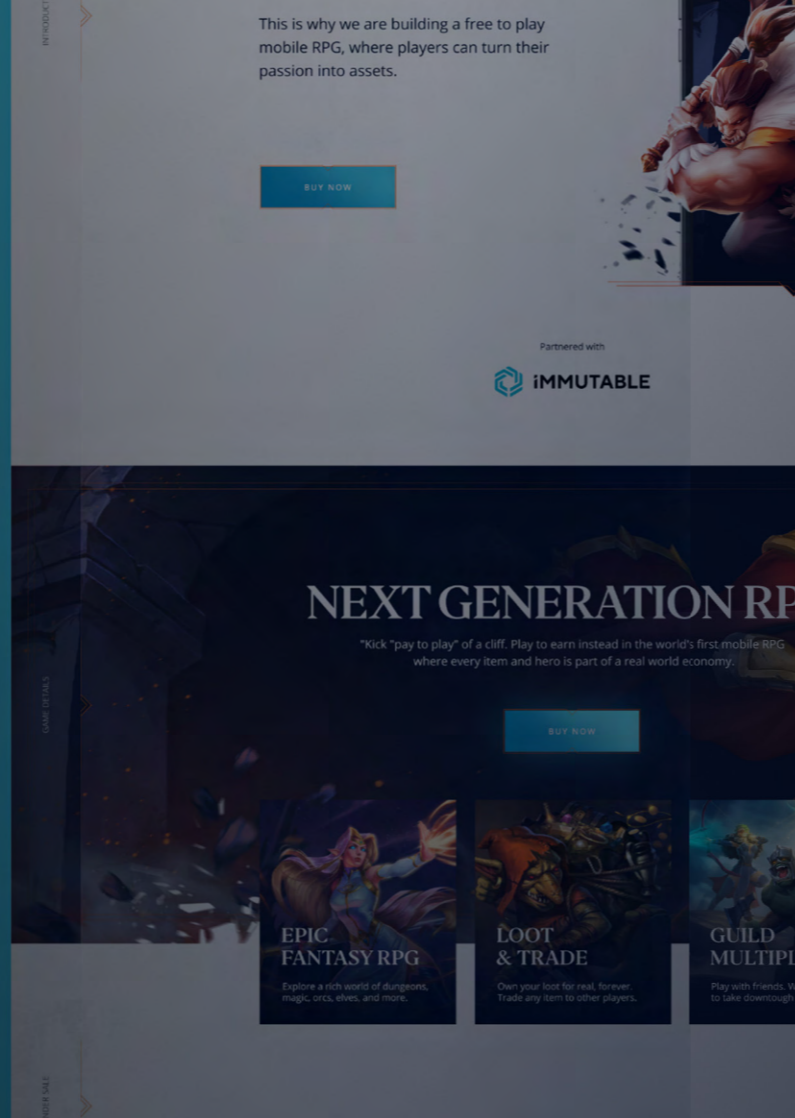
INTRODUCT

This is why we are building a free to play mobile RPG, where players can turn their passion into assets.

BUY NOW

Partnered with

IMMUTABLE

GAME DETAILS

NEXT GENERATION RP

"Kick "pay to play" of a cliff. Play to earn instead in the world's first mobile RPG where every item and hero is part of a real world economy.

BUY NOW

EPIC FANTASY RPG

Explore a rich world of dungeons, magic, orcs, elves, and more.

LOOT & TRADE

Own your loot for real, forever. Trade any item to other players.

GUILD MULTIPL

Play with friends. W to take downtough

NER SALE